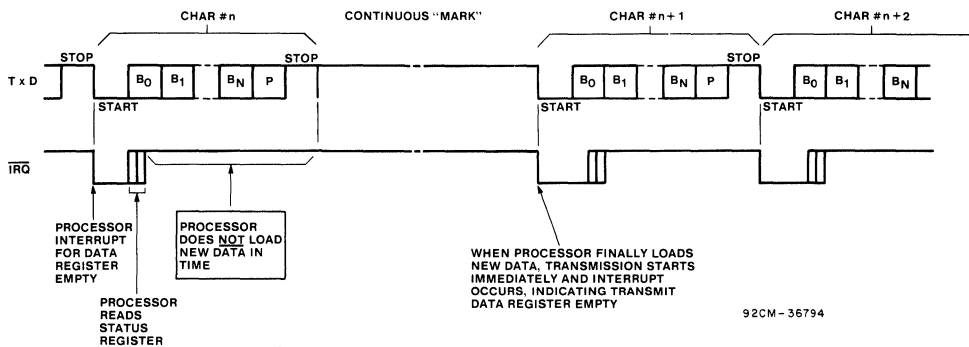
CHAR #n

CONTINUOUS "MARK"

CHAR #n+1

CHAR #n+2

STOP

STOP

STOP

T x D

$B_0$ $B_1$ $B_N$ P

$B_0$ $B_1$ $B_N$ P

$B_0$ $B_1$ $B_N$

START

START

START

$\overline{IRQ}$

PROCESSOR INTERRUPT FOR DATA REGISTER EMPTY

PROCESSOR READS STATUS REGISTER

PROCESSOR DOES NOT LOAD NEW DATA IN TIME

WHEN PROCESSOR FINALLY LOADS NEW DATA, TRANSMISSION STARTS IMMEDIATELY AND INTERRUPT OCCURS, INDICATING TRANSMIT DATA REGISTER EMPTY

92CM-36794